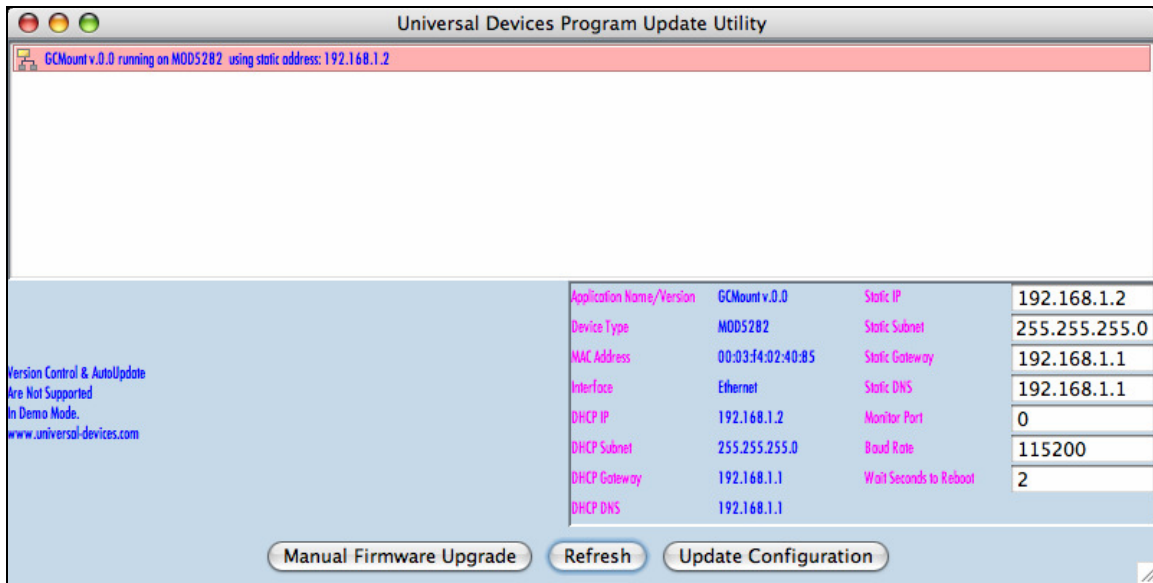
Universal Devices Program Update Utility

GCMount v.0.0 running on MOD5282 using static address: 192.168.1.2

Version Control & AutoUpdate
Are Not Supported
In Demo Mode.
www.universal-devices.com

| | | | |
|---|---|---|---|
| Application Name/Version | GCMount v.0.0 | Static IP | 192.168.1.2 |
| Device Type | MOD5282 | Static Subnet | 255.255.255.0 |
| MAC Address | 00:03:f4:02:40:85 | Static Gateway | 192.168.1.1 |
| Interface | Ethernet | Static DNS | 192.168.1.1 |
| DHCP IP | 192.168.1.2 | Monitor Port | 0 |
| DHCP Subnet | 255.255.255.0 | Baud Rate | 115200 |
| DHCP Gateway | 192.168.1.1 | Wait Seconds to Reboot | 2 |
| DHCP DNS | 192.168.1.1 | | |

Manual Firmware Upgrade
Refresh
Update Configuration